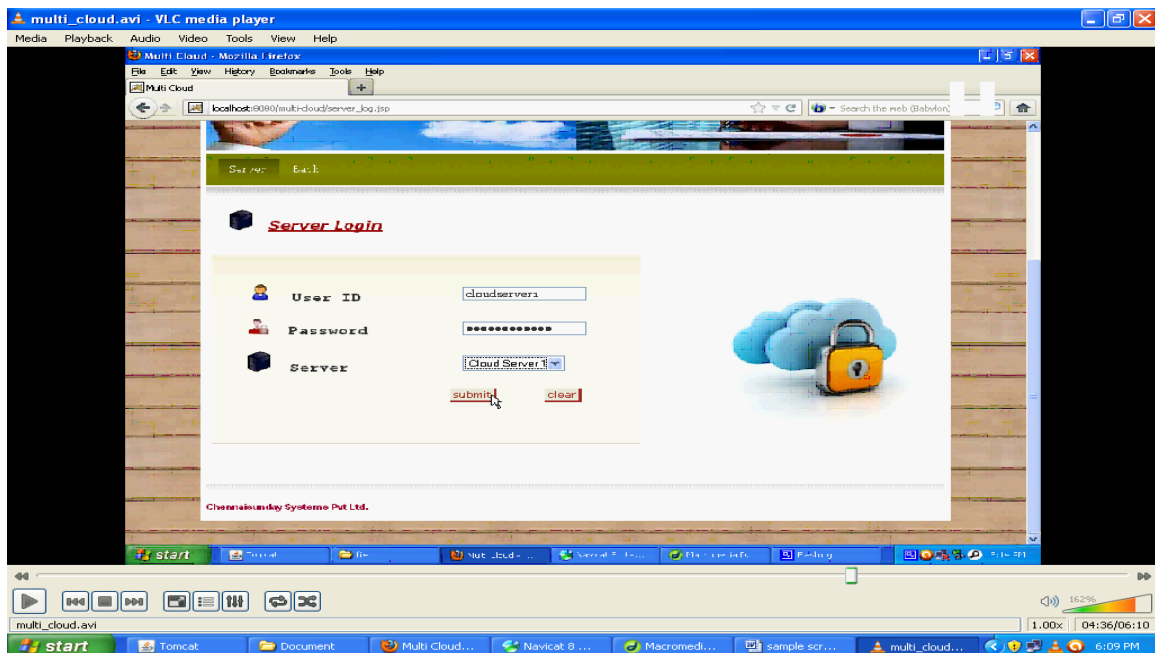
multi_cloud.avi - VLC media player

Media Playback Audio Video Tools View Help

Multi Cloud - Mozilla Firefox

File Edit View History Bookmarks Tools Help

Multi Cloud

localhost:8080/multi-cloud/server_log.jsp

Search the web (Babylon)

Server Back

Server Login

User ID cloudserver1

Password ••••••••••••

Server Cloud Server 1

submit clear

Chennaisunday Systems Pvt Ltd.

start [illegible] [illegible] Mult Cloud - ... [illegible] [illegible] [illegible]

multi_cloud.avi

162%

1.00x 04:36/06:10

start Tomcat Document Multi Cloud... Navicat 8 ... Macromedi... sample scr... multi_cloud... 6:09 PM